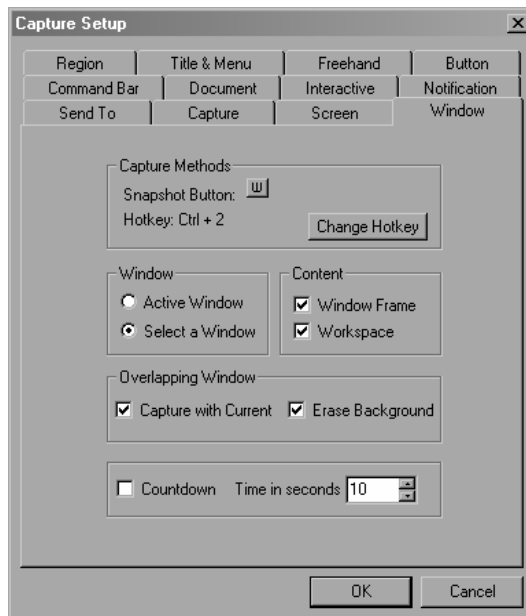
Capture Setup

Region | Title & Menu | Freehand | Button
Command Bar | Document | Interactive | Notification
Send To | Capture | Screen | Window

Capture Methods
Snapshot Button: W
Hotkey: Ctrl + 2
Change Hotkey

Window
Active Window
Select a Window

Content
Window Frame
Workspace

Overlapping Window
Capture with Current
Erase Background

Countdown Time in seconds 10

OK
Cancel